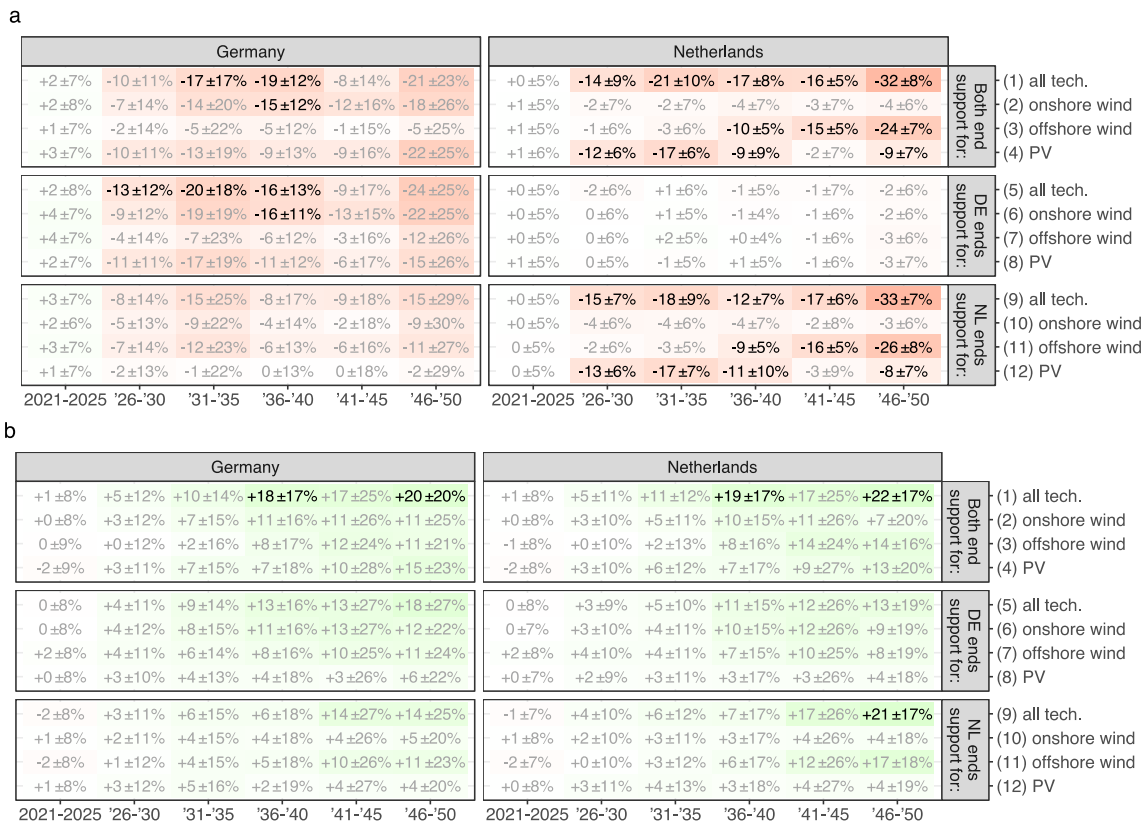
a

| Germany | | | | | |
|---|---|---|---|---|---|
| +2 ±7% | -10 ±11% | -17 ±17% | -19 ±12% | -8 ±14% | -21 ±23% |
| +2 ±8% | -7 ±14% | -14 ±20% | -15 ±12% | -12 ±16% | -18 ±26% |
| +1 ±7% | -2 ±14% | -5 ±22% | -5 ±12% | -1 ±15% | -5 ±25% |
| +3 ±7% | -10 ±11% | -13 ±19% | -9 ±13% | -9 ±16% | -22 ±25% |
| +2 ±8% | -13 ±12% | -20 ±18% | -16 ±13% | -9 ±17% | -24 ±25% |
| +4 ±7% | -9 ±12% | -19 ±19% | -16 ±11% | -13 ±15% | -22 ±25% |
| +4 ±7% | -4 ±14% | -7 ±23% | -6 ±12% | -3 ±16% | -12 ±26% |
| +2 ±7% | -11 ±11% | -17 ±19% | -11 ±12% | -6 ±17% | -15 ±26% |
| +3 ±7% | -8 ±14% | -15 ±25% | -8 ±17% | -9 ±18% | -15 ±29% |
| +2 ±6% | -5 ±13% | -9 ±22% | -4 ±14% | -2 ±18% | -9 ±30% |
| +3 ±7% | -7 ±14% | -12 ±23% | -6 ±13% | -6 ±16% | -11 ±27% |
| +1 ±7% | -2 ±13% | -1 ±22% | 0 ±13% | 0 ±18% | -2 ±29% |
| 2021-2025 | '26-'30 | '31-'35 | '36-'40 | '41-'45 | '46-'50 |

| Netherlands | | | | | | |
|---|---|---|---|---|---|---|
| +0 ±5% | -14 ±9% | -21 ±10% | -17 ±8% | -16 ±5% | -32 ±8% | (1) all tech. |
| +1 ±5% | -2 ±7% | -2 ±7% | -4 ±7% | -3 ±7% | -4 ±6% | (2) onshore wind |
| +1 ±5% | -1 ±6% | -3 ±6% | -10 ±5% | -15 ±5% | -24 ±7% | (3) offshore wind |
| +1 ±6% | -12 ±6% | -17 ±6% | -9 ±9% | -2 ±7% | -9 ±7% | (4) PV |
| +0 ±5% | -2 ±6% | +1 ±6% | -1 ±5% | -1 ±7% | -2 ±6% | (5) all tech. |
| +0 ±5% | 0 ±6% | +1 ±5% | -1 ±4% | -1 ±6% | -2 ±6% | (6) onshore wind |
| +0 ±5% | 0 ±6% | +2 ±5% | +0 ±4% | -1 ±6% | -3 ±6% | (7) offshore wind |
| +1 ±5% | 0 ±5% | -1 ±5% | +1 ±5% | -1 ±6% | -3 ±7% | (8) PV |
| +0 ±5% | -15 ±7% | -18 ±9% | -12 ±7% | -17 ±6% | -33 ±7% | (9) all tech. |
| +0 ±5% | -4 ±6% | -4 ±6% | -4 ±7% | -2 ±8% | -3 ±6% | (10) onshore wind |
| 0 ±5% | -2 ±6% | -3 ±5% | -9 ±5% | -16 ±5% | -26 ±8% | (11) offshore wind |
| 0 ±5% | -13 ±6% | -17 ±7% | -11 ±10% | -3 ±9% | -8 ±7% | (12) PV |
| 2021-2025 | '26-'30 | '31-'35 | '36-'40 | '41-'45 | '46-'50 | |

Both end support for:
DE ends support for:
NL ends support for:

b

| Germany | | | | | |
|---|---|---|---|---|---|
| +1 ±8% | +5 ±12% | +10 ±14% | +18 ±17% | +17 ±25% | +20 ±20% |
| +0 ±8% | +3 ±12% | +7 ±15% | +11 ±16% | +11 ±26% | +11 ±25% |
| 0 ±9% | +0 ±12% | +2 ±16% | +8 ±17% | +12 ±24% | +11 ±21% |
| -2 ±9% | +3 ±11% | +7 ±15% | +7 ±18% | +10 ±28% | +15 ±23% |
| 0 ±8% | +4 ±11% | +9 ±14% | +13 ±16% | +13 ±27% | +18 ±27% |
| 0 ±8% | +4 ±12% | +8 ±15% | +11 ±16% | +13 ±27% | +12 ±22% |
| +2 ±8% | +4 ±11% | +6 ±14% | +8 ±16% | +10 ±25% | +11 ±24% |
| +0 ±8% | +3 ±10% | +4 ±13% | +4 ±18% | +3 ±26% | +6 ±22% |
| -2 ±8% | +3 ±11% | +6 ±15% | +6 ±18% | +14 ±27% | +14 ±25% |
| +1 ±8% | +2 ±11% | +4 ±15% | +4 ±18% | +4 ±26% | +5 ±20% |
| -2 ±8% | +1 ±12% | +4 ±15% | +5 ±18% | +10 ±26% | +11 ±23% |
| +1 ±8% | +3 ±12% | +5 ±16% | +2 ±19% | +4 ±27% | +4 ±20% |
| 2021-2025 | '26-'30 | '31-'35 | '36-'40 | '41-'45 | '46-'50 |

| Netherlands | | | | | | |
|---|---|---|---|---|---|---|
| +1 ±8% | +5 ±11% | +11 ±12% | +19 ±17% | +17 ±25% | +22 ±17% | (1) all tech. |
| +0 ±8% | +3 ±10% | +5 ±11% | +10 ±15% | +11 ±26% | +7 ±20% | (2) onshore wind |
| -1 ±8% | +0 ±10% | +2 ±13% | +8 ±16% | +14 ±24% | +14 ±16% | (3) offshore wind |
| -2 ±8% | +3 ±10% | +6 ±12% | +7 ±17% | +9 ±27% | +13 ±20% | (4) PV |
| 0 ±8% | +3 ±9% | +5 ±10% | +11 ±15% | +12 ±26% | +13 ±19% | (5) all tech. |
| 0 ±7% | +3 ±10% | +4 ±11% | +10 ±15% | +12 ±26% | +9 ±19% | (6) onshore wind |
| +2 ±8% | +4 ±10% | +4 ±11% | +7 ±15% | +10 ±25% | +8 ±19% | (7) offshore wind |
| +0 ±7% | +2 ±9% | +3 ±11% | +3 ±17% | +3 ±26% | +4 ±18% | (8) PV |
| -1 ±7% | +4 ±10% | +6 ±12% | +7 ±17% | +17 ±26% | +21 ±17% | (9) all tech. |
| +1 ±8% | +2 ±10% | +3 ±11% | +3 ±17% | +4 ±26% | +4 ±18% | (10) onshore wind |
| -2 ±7% | +0 ±10% | +3 ±12% | +6 ±17% | +12 ±26% | +17 ±18% | (11) offshore wind |
| +0 ±8% | +3 ±11% | +4 ±13% | +3 ±18% | +4 ±27% | +4 ±19% | (12) PV |
| 2021-2025 | '26-'30 | '31-'35 | '36-'40 | '41-'45 | '46-'50 | |

Both end support for:
DE ends support for:
NL ends support for: